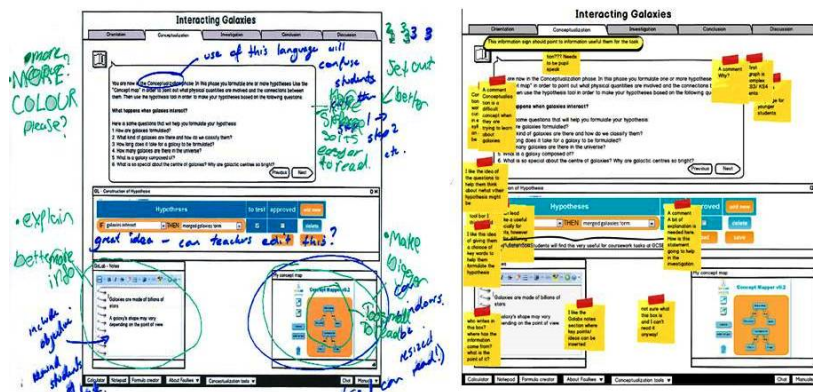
Interacting Galaxies

Orientation | Conceptualization | Investigation | Conclusion | Discussion

You are now in the Conceptualization phase. In this phase you formulate one or more hypotheses. Use the "Concept map" in order to point out what physical quantities are involved and the connections between them. Then use the hypothesis tool in order to make your hypothesis based on the following questions.

What happens when galaxies interact?

Here is some questions that will help you formulate your hypothesis
1. How are galaxies formulated?
2. What kind of galaxies are there and how do we classify them?
3. How long does it take for a galaxy to be formulated?
4. How many galaxies are there in the universe?
5. What is a galaxy composed of?
6. What is so special about the centre of galaxies? Why are galactic centres so bright?

Previous | Next

Construction of Hypothesis

Hypotheses | to test | approved | add new

IF galaxies interact | THEN merged galaxies form | delete

Notes

Galaxies are made of billions of stars

A galaxy's shape may vary depending on the point of view

My concept map

Concept Mapper v0.2

Calculator | Notepad | Formula creator | About Foulkes | Conceptualization tools | Chat | Manuals

more MORE COLOUR please?

use of this language will confuse students

1 2 3 4

Set out better

split into steps? easier to read.

etc.

• explain better more info

great idea - can teachers edit this?

• Make bigger

include objective

remind students

too many windows - confusing

resized (read!)

can they be

Interacting Galaxies

Orientation | Conceptualization | Investigation | Conclusion | Discussion

This information sign should point to information useful them for the task

too?? Needs to be pupil speak

A comment Why?

text graph is complex S3/ KS4 ents

for younger students

A comment Conceptualization is a difficult concept when they are trying to learn about galaxies

Con ceptu aliza tion

I like the idea of the questions to help them think about what other hypothesis might be

tool bar I

I would be useful especially for ... however

I like this idea of giving them a choice of key words to help them formulate the hypotheses

students will find the very useful for coursework tasks at GCSE

A comment A bit of explanation is needed here. How is the statement going to help in the investigation

who writes in this box? where has the information come from? What is the point of it?

I like the Details notes section where key points/ ideas can be inserted

not sure what this box is and I can't read it anyway!

Hypotheses | approved | delete | save

IF ... THEN merged galaxies form

Galaxies are made of billions of stars

...ending on the point of view

My concept map

Concept Mapper v0.2

Calculator | Notepad | Formula creator | About Foulkes | Conceptualization tools | Chat | Manuals